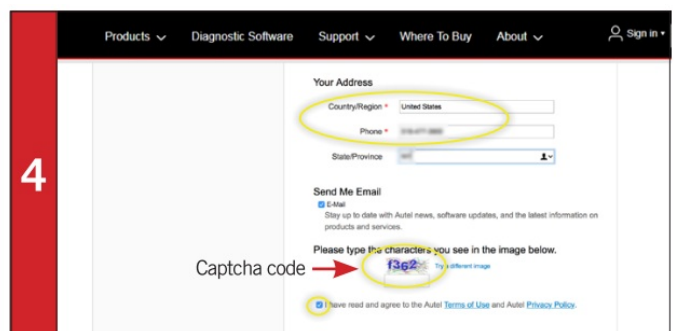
4

Products ⌄ Diagnostic Software Support ⌄ Where To Buy About ⌄ Sign in ▾

Your Address

Country/Region * United States

Phone * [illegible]

State/Province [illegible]

Send Me Email

E-Mail

Stay up to date with Autel news, software updates, and the latest information on products and services.

Please type the characters you see in the image below.

Captcha code

f362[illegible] Try a different image

I have read and agree to the Autel Terms of Use and Autel Privacy Policy.